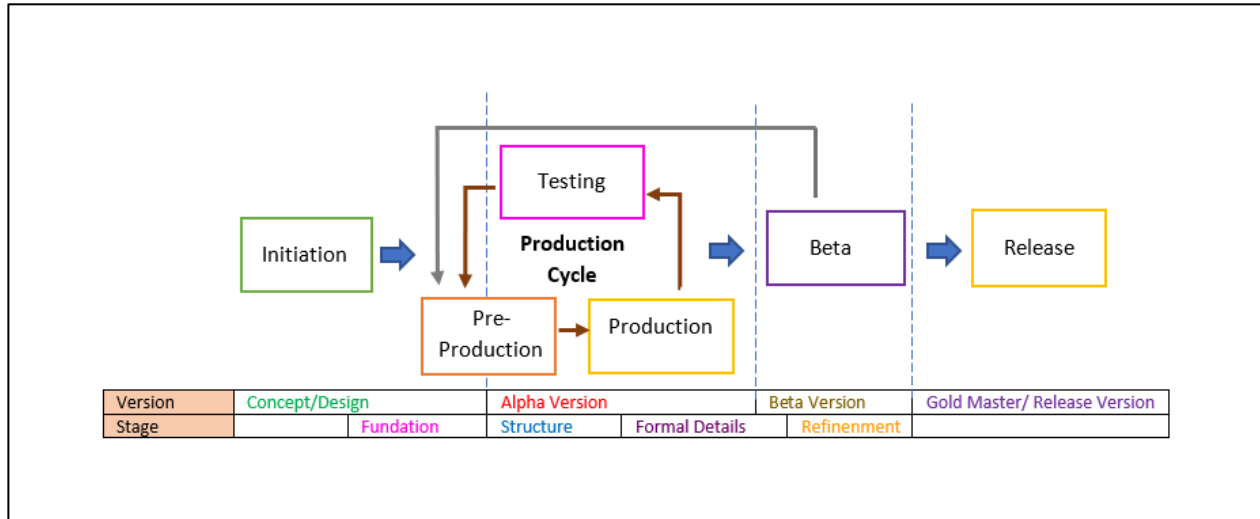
Testing

Initiation

Production Cycle

Beta

Release

Pre-Production

Production

| Version | Concept/Design | | Alpha Version | | Beta Version | Gold Master/ Release Version |
|---|---|---|---|---|---|---|
| Stage | | Fundation | Structure | Formal Details | Refinenment | |